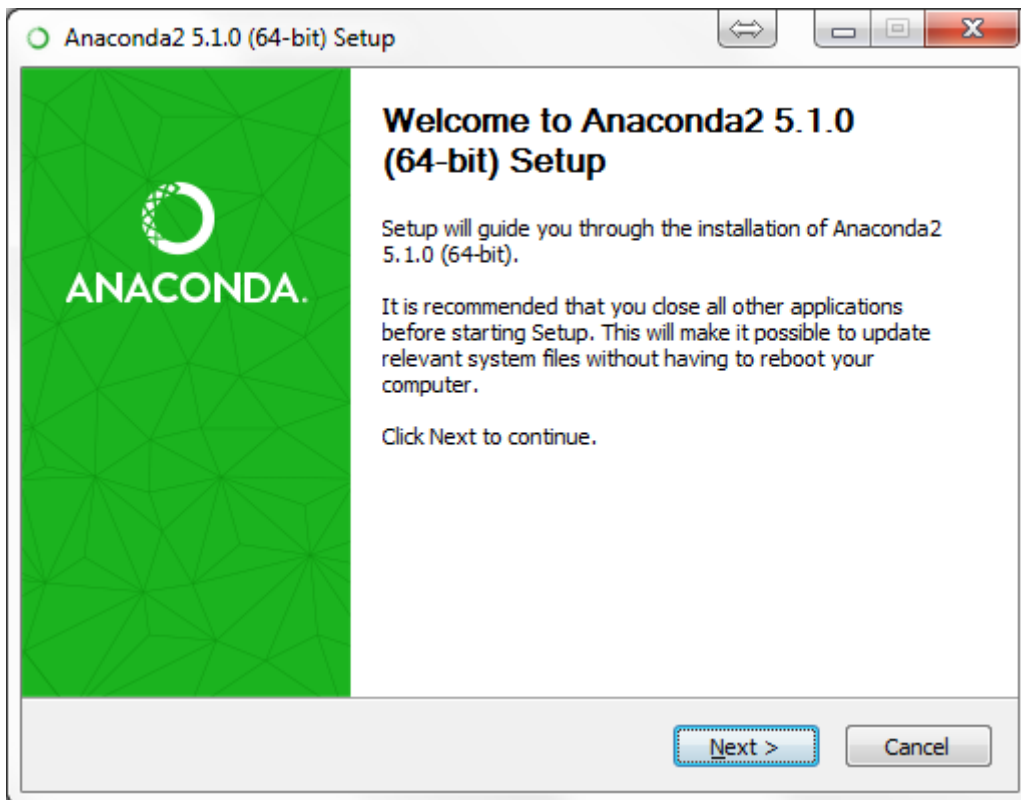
Anaconda2 5.1.0 (64-bit) Setup

ANACONDA.

Welcome to Anaconda2 5.1.0 (64-bit) Setup

Setup will guide you through the installation of Anaconda2 5.1.0 (64-bit).

It is recommended that you close all other applications before starting Setup. This will make it possible to update relevant system files without having to reboot your computer.

Click Next to continue.

Next >

Cancel